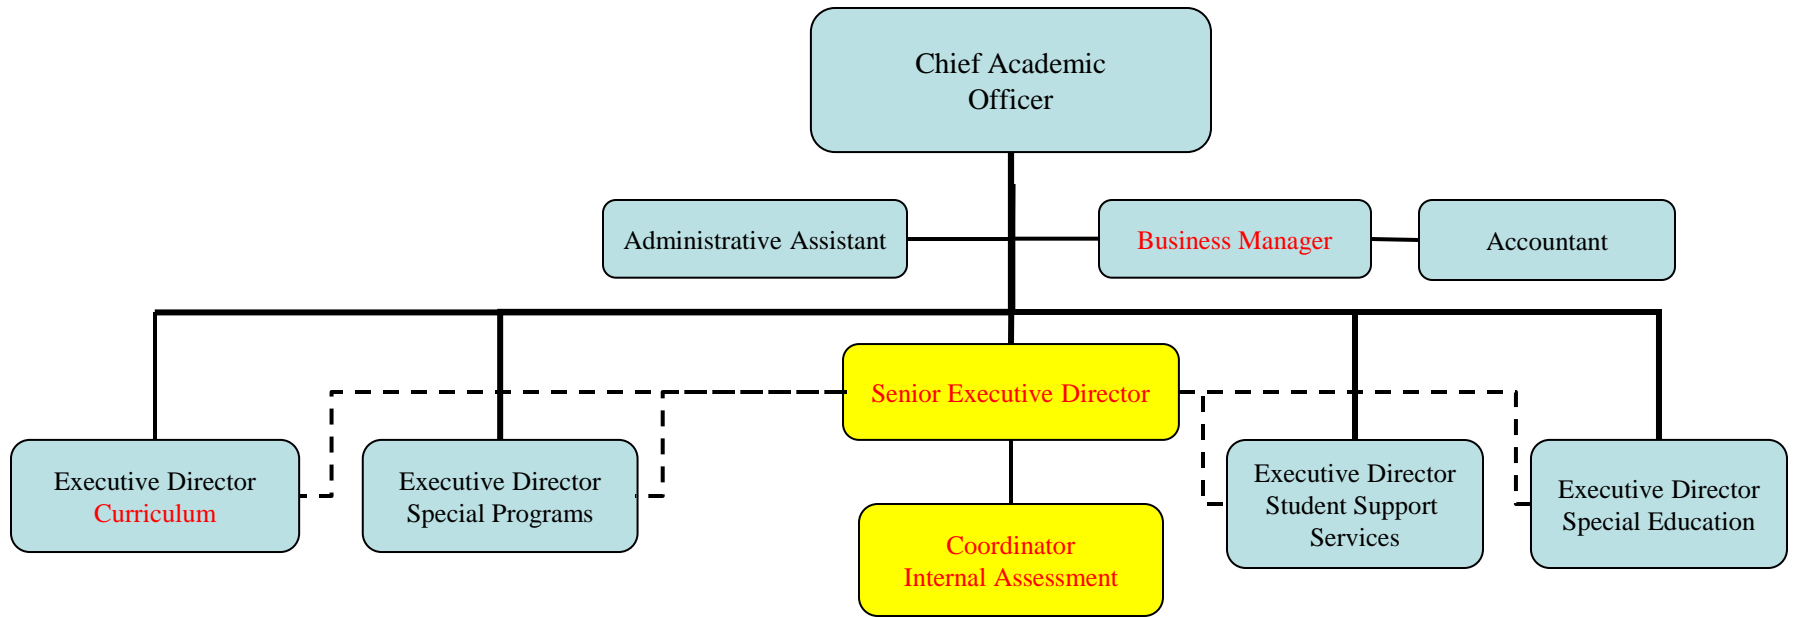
Chief Academic Officer

Administrative Assistant

Business Manager

Accountant

Senior Executive Director

Executive Director Curriculum

Executive Director Special Programs

Coordinator Internal Assessment

Executive Director Student Support Services

Executive Director Special Education